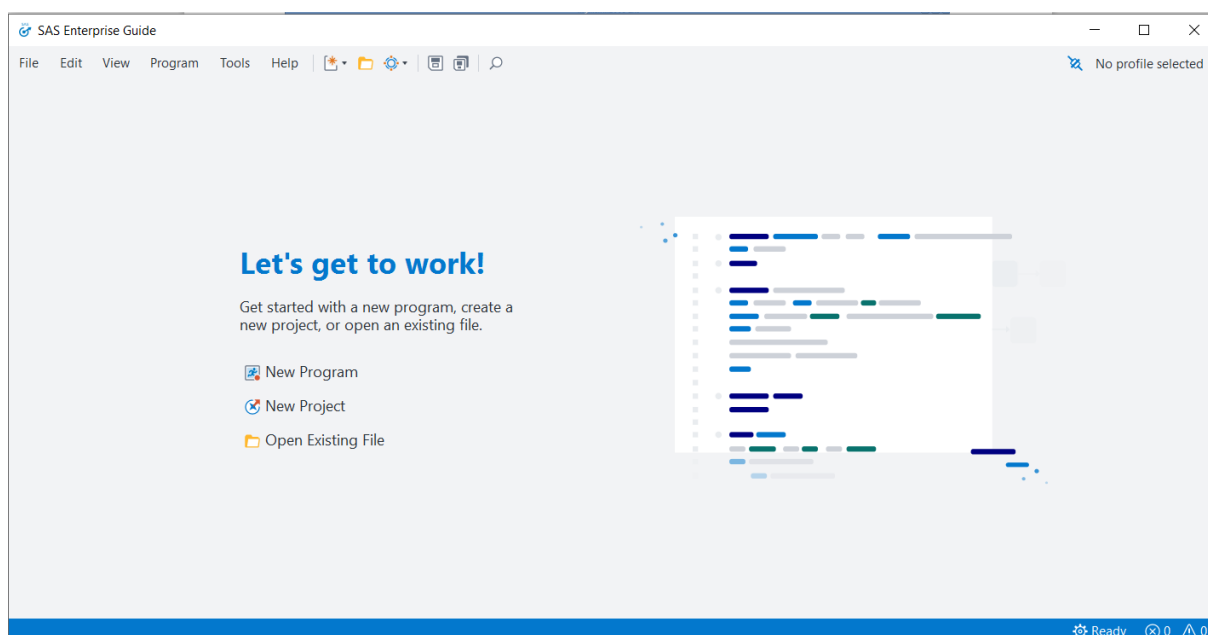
SAS Enterprise Guide

File Edit View Program Tools Help

No profile selected

Let's get to work!

Get started with a new program, create a new project, or open an existing file.

New Program

New Project

Open Existing File

Ready ⊗ 0 ⚠ 0